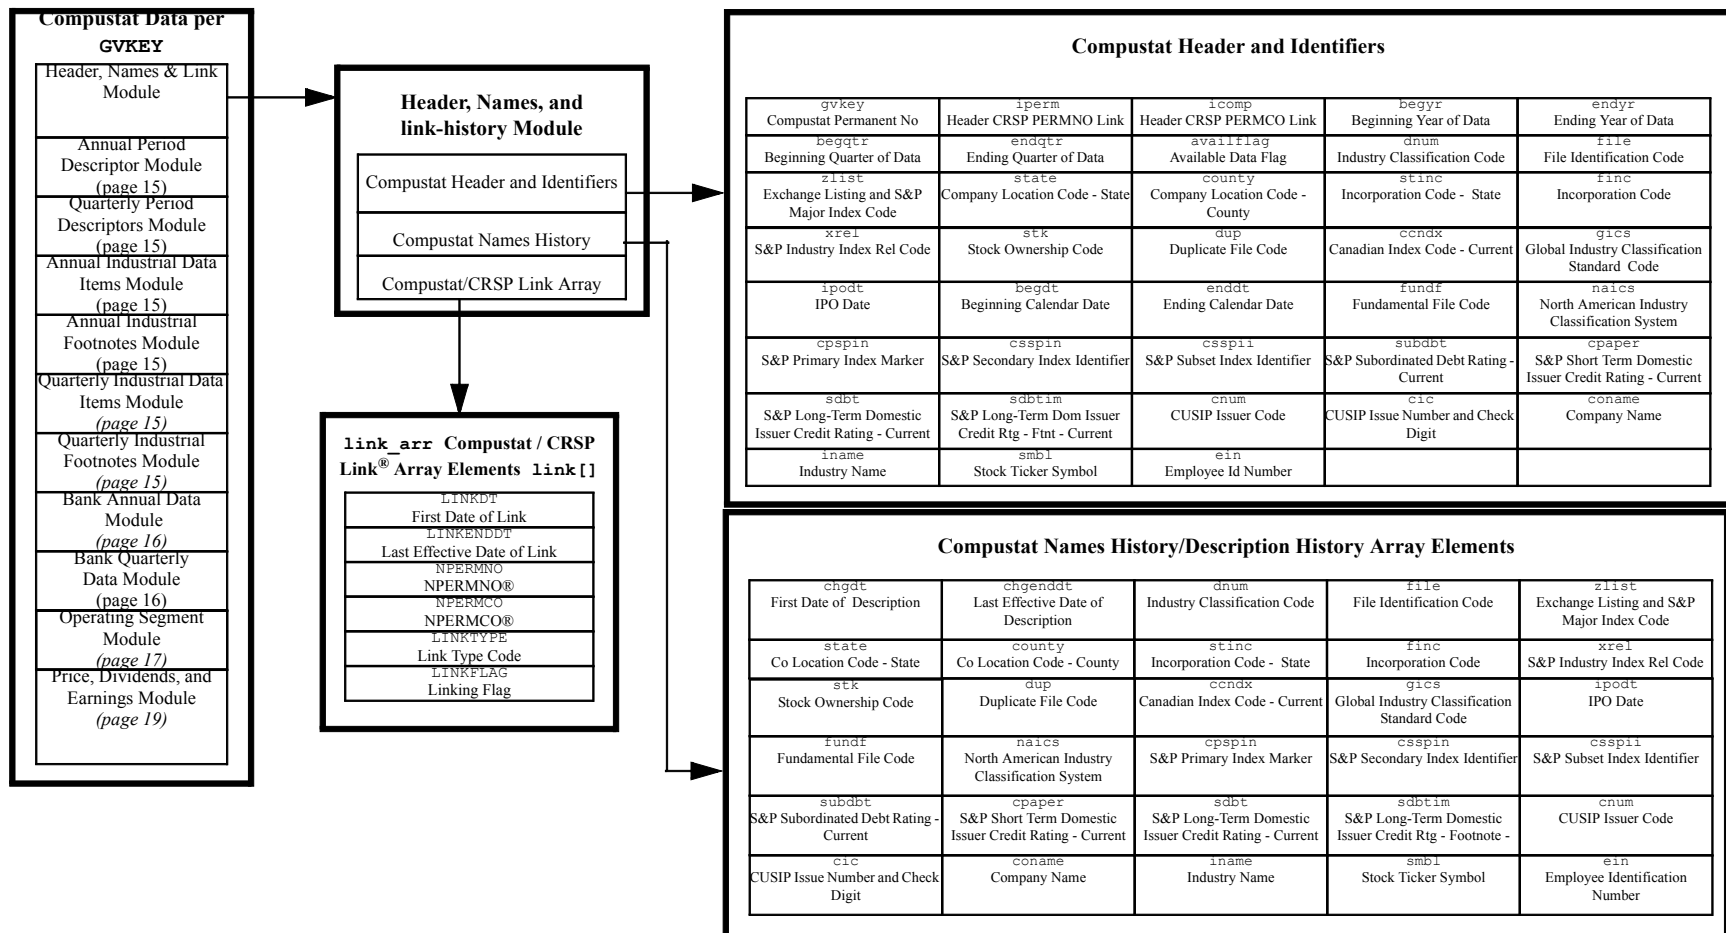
Compustat Data per GVKEY

Header, Names & Link Module

Annual Period Descriptor Module (page 15)

Quarterly Period Descriptors Module (page 15)

Annual Industrial Data Items Module (page 15)

Annual Industrial Footnotes Module (page 15)

Quarterly Industrial Data Items Module *(page 15)*

Quarterly Industrial Footnotes Module *(page 15)*

Bank Annual Data Module *(page 16)*

Bank Quarterly Data Module (page 16)

Operating Segment Module *(page 17)*

Price, Dividends, and Earnings Module *(page 19)*

Header, Names, and link-history Module

Compustat Header and Identifiers

Compustat Names History

Compustat/CRSP Link Array

link_arr Compustat / CRSP Link® Array Elements link[]

| LINKDT First Date of Link |
|---|
| LINKENDDT Last Effective Date of Link |
| NPERMNO NPERMNO® |
| NPERMCO NPERMCO® |
| LINKTYPE Link Type Code |
| LINKFLAG Linking Flag |

Compustat Header and Identifiers

| | | | | |
|---|---|---|---|---|
| gvkey Compustat Permanent No | iperm Header CRSP PERMNO Link | icomp Header CRSP PERMCO Link | begyr Beginning Year of Data | endyr Ending Year of Data |
| begqtr Beginning Quarter of Data | endqtr Ending Quarter of Data | availflag Available Data Flag | dnum Industry Classification Code | file File Identification Code |
| zlist Exchange Listing and S&P Major Index Code | state Company Location Code - State | county Company Location Code - County | stinc Incorporation Code - State | finc Incorporation Code |
| xrel S&P Industry Index Rel Code | stk Stock Ownership Code | dup Duplicate File Code | ccndx Canadian Index Code - Current | gics Global Industry Classification Standard Code |
| ipodt IPO Date | begdt Beginning Calendar Date | enddt Ending Calendar Date | fundf Fundamental File Code | naics North American Industry Classification System |
| cpspin S&P Primary Index Marker | csspin S&P Secondary Index Identifier | csspii S&P Subset Index Identifier | subdbt S&P Subordinated Debt Rating - Current | cpaper S&P Short Term Domestic Issuer Credit Rating - Current |
| sdbt S&P Long-Term Domestic Issuer Credit Rating - Current | sdbtim S&P Long-Term Dom Issuer Credit Rtg - Ftnt - Current | cnum CUSIP Issuer Code | cic CUSIP Issue Number and Check Digit | coname Company Name |
| iname Industry Name | smbl Stock Ticker Symbol | ein Employee Id Number | | |

Compustat Names History/Description History Array Elements

| | | | | |
|---|---|---|---|---|
| chgdt First Date of Description | chgenddt Last Effective Date of Description | dnum Industry Classification Code | file File Identification Code | zlist Exchange Listing and S&P Major Index Code |
| state Co Location Code - State | county Co Location Code - County | stinc Incorporation Code - State | finc Incorporation Code | xrel S&P Industry Index Rel Code |
| stk Stock Ownership Code | dup Duplicate File Code | ccndx Canadian Index Code - Current | gics Global Industry Classification Standard Code | ipodt IPO Date |
| fundf Fundamental File Code | naics North American Industry Classification System | cpspin S&P Primary Index Marker | csspin S&P Secondary Index Identifier | csspii S&P Subset Index Identifier |
| subdbt S&P Subordinated Debt Rating - Current | cpaper S&P Short Term Domestic Issuer Credit Rating - Current | sdbt S&P Long-Term Domestic Issuer Credit Rating - Current | sdbtim S&P Long-Term Domestic Issuer Credit Rtg - Footnote - | cnum CUSIP Issuer Code |
| cic CUSIP Issue Number and Check Digit | coname Company Name | iname Industry Name | smbl Stock Ticker Symbol | ein Employee Identification Number |